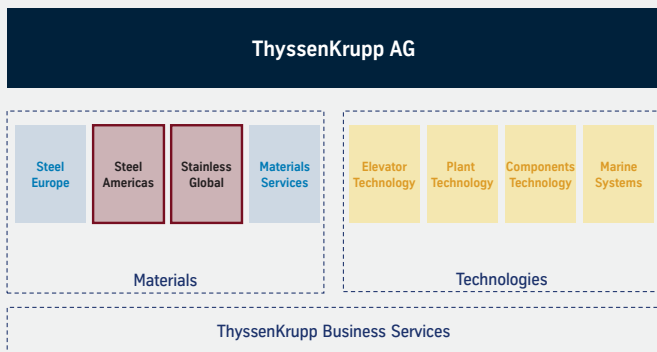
ThyssenKrupp AG

Steel Europe

Steel Americas

Stainless Global

Materials Services

Materials

Elevator Technology

Plant Technology

Components Technology

Marine Systems

Technologies

ThyssenKrupp Business Services